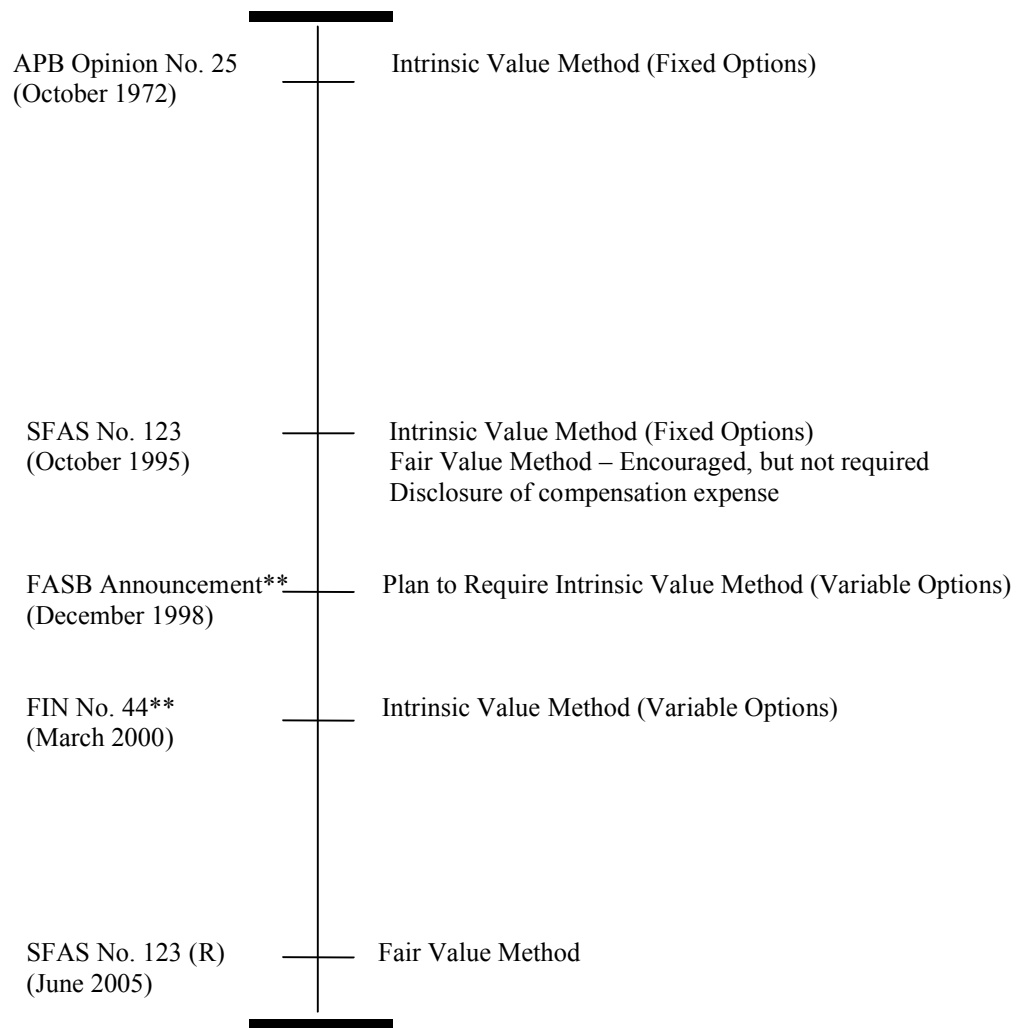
APB Opinion No. 25
(October 1972)

Intrinsic Value Method (Fixed Options)

SFAS No. 123
(October 1995)

Intrinsic Value Method (Fixed Options)
Fair Value Method – Encouraged, but not required
Disclosure of compensation expense

FASB Announcement**
(December 1998)

Plan to Require Intrinsic Value Method (Variable Options)

FIN No. 44**
(March 2000)

Intrinsic Value Method (Variable Options)

SFAS No. 123 (R)
(June 2005)

Fair Value Method